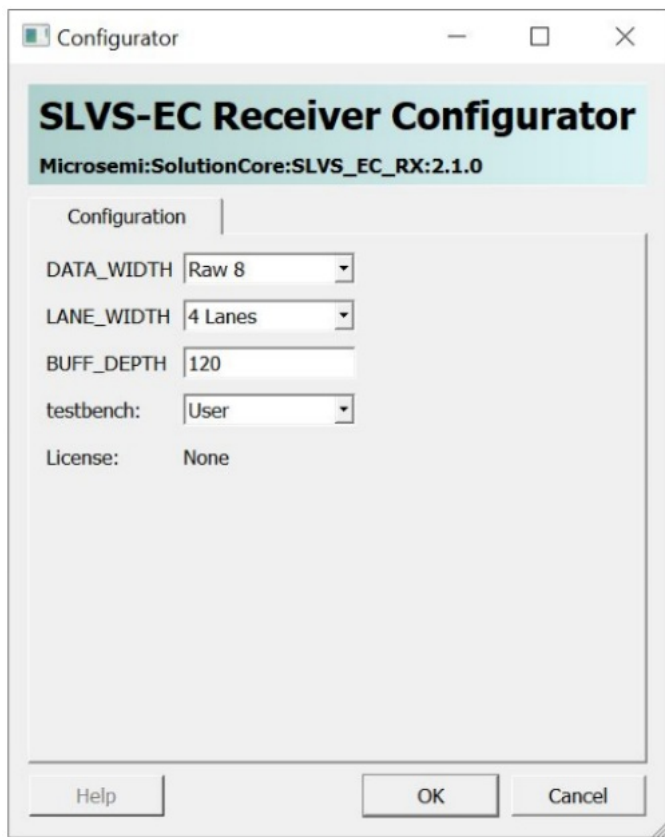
Configurator

SLVS-EC Receiver Configurator

Microsemi:SolutionCore:SLVS_EC_RX:2.1.0

Configuration

DATA_WIDTH Raw 8

LANE_WIDTH 4 Lanes

BUFF_DEPTH 120

testbench: User

License: None

Help

OK

Cancel